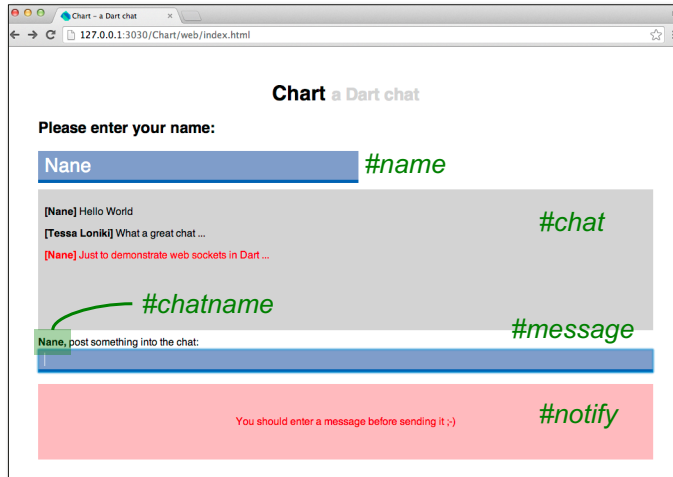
Chart – a Dart chat

127.0.0.1:3030/Chart/web/index.html

Chart a Dart chat

Please enter your name:

Nane

#name

[Nane] Hello World

[Tessa Loniki] What a great chat ...

[Nane] Just to demonstrate web sockets in Dart ...

#chat

#chatname

#message

Nane, post something into the chat:

You should enter a message before sending it ;-)

#notify